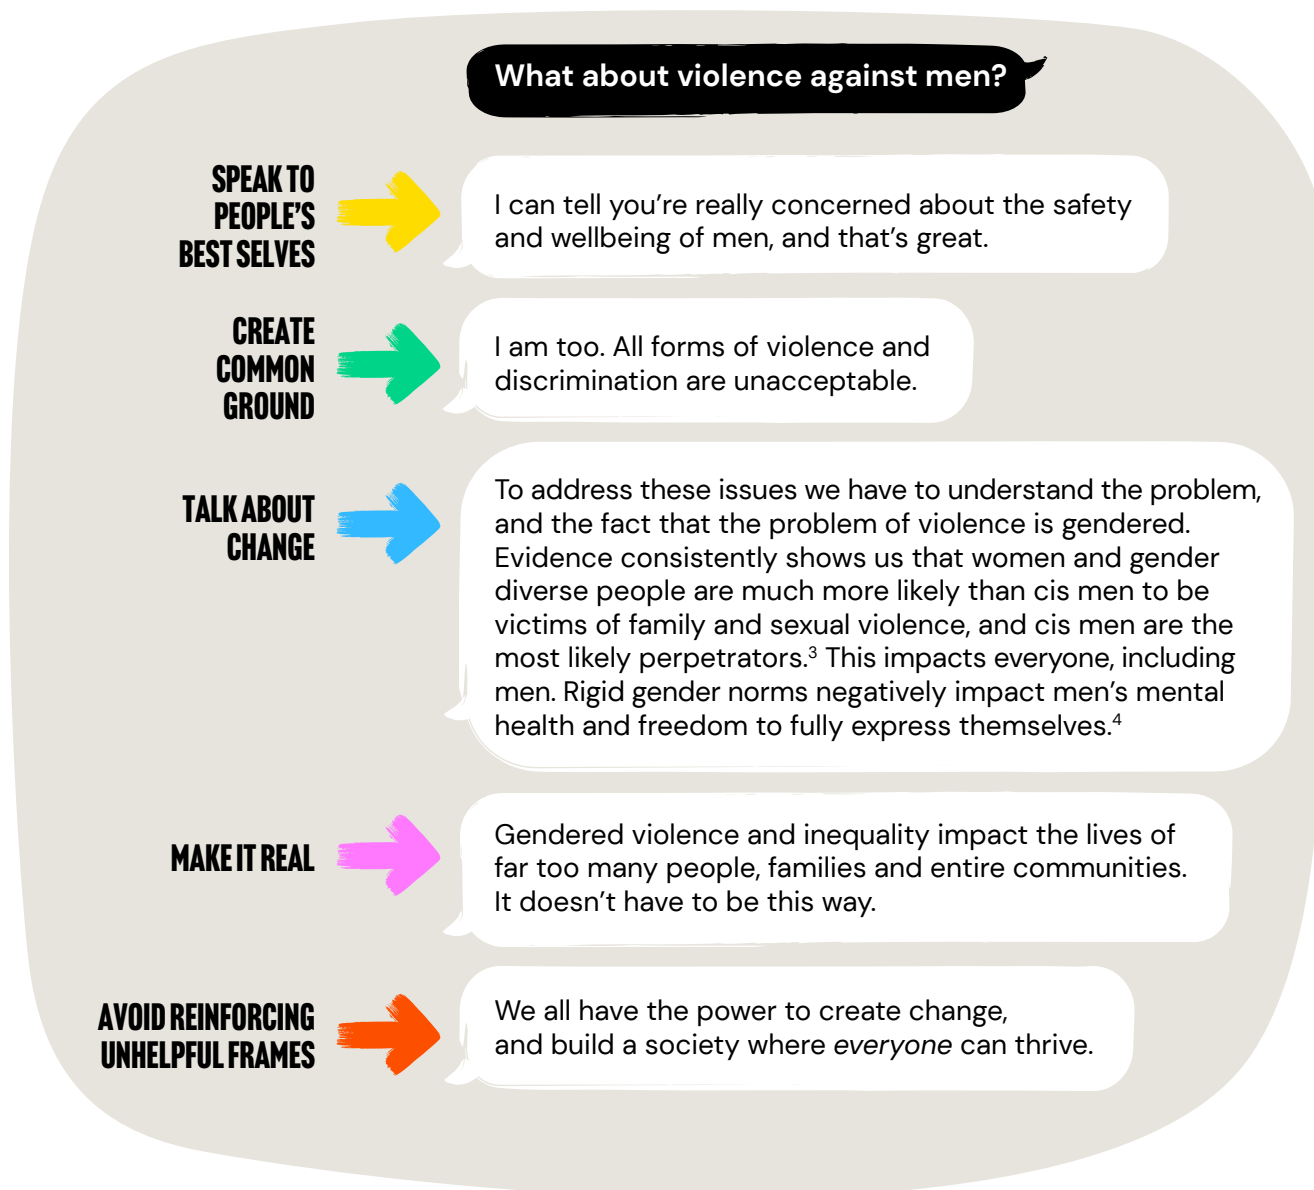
What about violence against men?

SPEAK TO PEOPLE'S BEST SELVES

I can tell you're really concerned about the safety and wellbeing of men, and that's great.

CREATE COMMON GROUND

I am too. All forms of violence and discrimination are unacceptable.

TALK ABOUT CHANGE

To address these issues we have to understand the problem, and the fact that the problem of violence is gendered. Evidence consistently shows us that women and gender diverse people are much more likely than cis men to be victims of family and sexual violence, and cis men are the most likely perpetrators.$^3$ This impacts everyone, including men. Rigid gender norms negatively impact men's mental health and freedom to fully express themselves.$^4$

MAKE IT REAL

Gendered violence and inequality impact the lives of far too many people, families and entire communities. It doesn't have to be this way.

AVOID REINFORCING UNHELPFUL FRAMES

We all have the power to create change, and build a society where everyone can thrive.